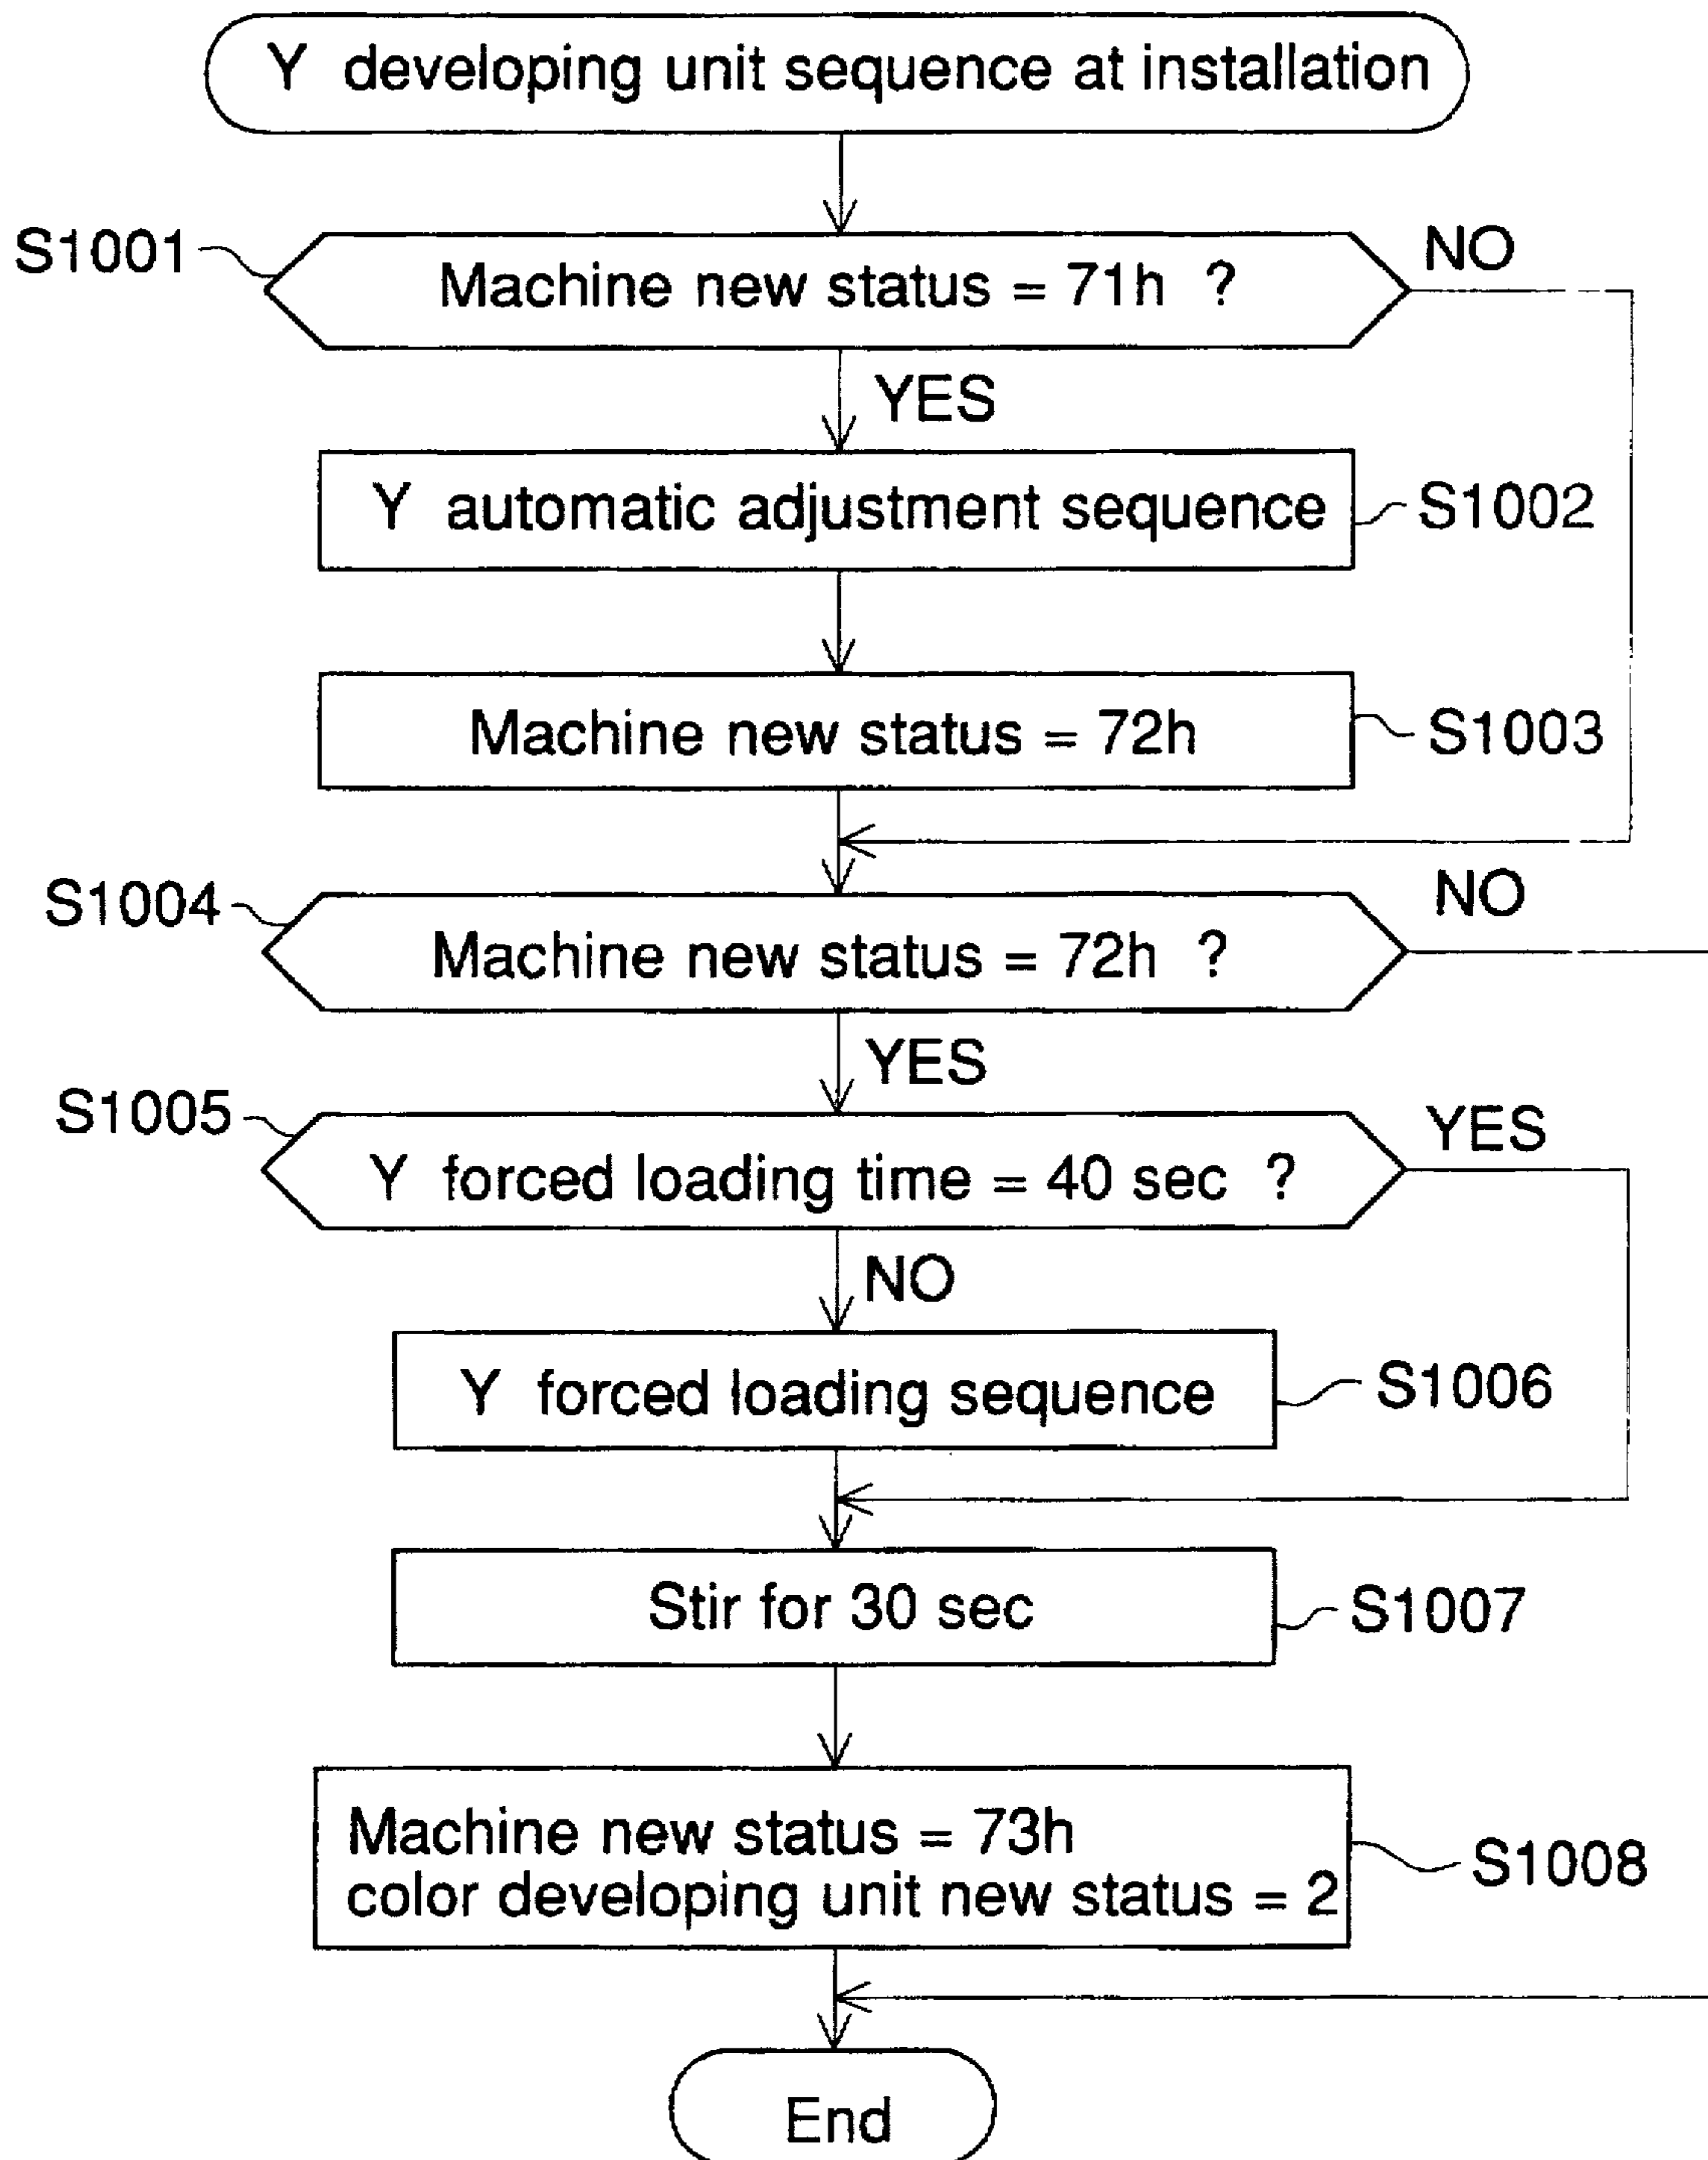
Y developing unit sequence at installation

S1001
Machine new status = 71h ?
NO
YES

Y automatic adjustment sequence
S1002

Machine new status = 72h
S1003

S1004
Machine new status = 72h ?
NO
YES

S1005
Y forced loading time = 40 sec ?
YES
NO

Y forced loading sequence
S1006

Stir for 30 sec
S1007

Machine new status = 73h
color developing unit new status = 2
S1008

End